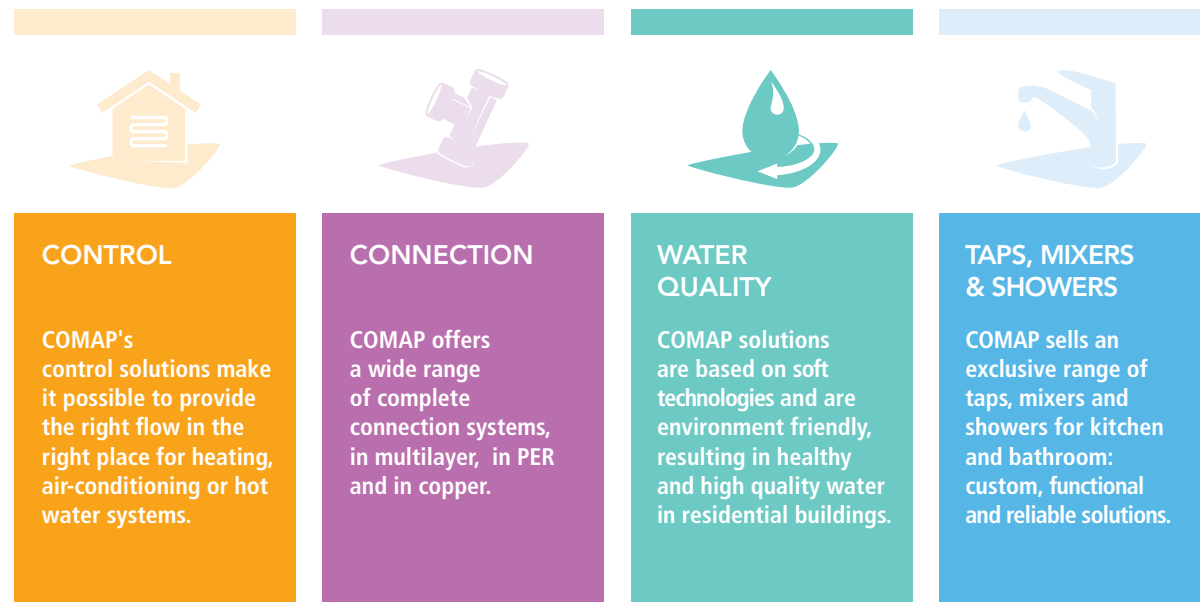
CONTROL

COMAP's control solutions make it possible to provide the right flow in the right place for heating, air-conditioning or hot water systems.

CONNECTION

COMAP offers a wide range of complete connection systems, in multilayer, in PER and in copper.

WATER QUALITY

COMAP solutions are based on soft technologies and are environment friendly, resulting in healthy and high quality water in residential buildings.

TAPS, MIXERS & SHOWERS

COMAP sells an exclusive range of taps, mixers and showers for kitchen and bathroom: custom, functional and reliable solutions.